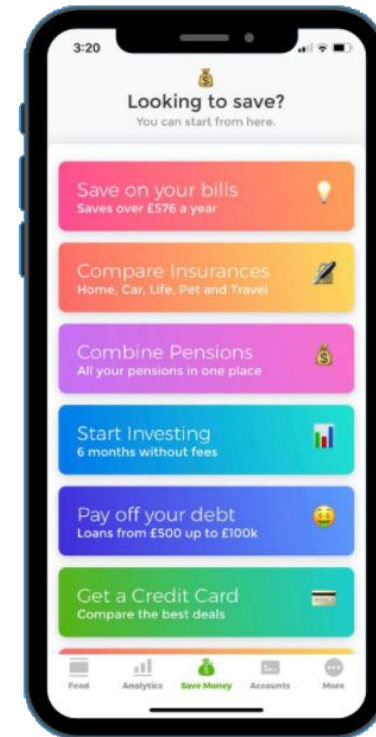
3:20

Looking to save?
You can start from here.

Save on your bills
Saves over £576 a year

Compare Insurances
Home, Car, Life, Pet and Travel

Combine Pensions
All your pensions in one place

Start Investing
6 months without fees

Pay off your debt
Loans from £500 up to £100k

Get a Credit Card
Compare the best deals

Feed Analytics Save Money Accounts More